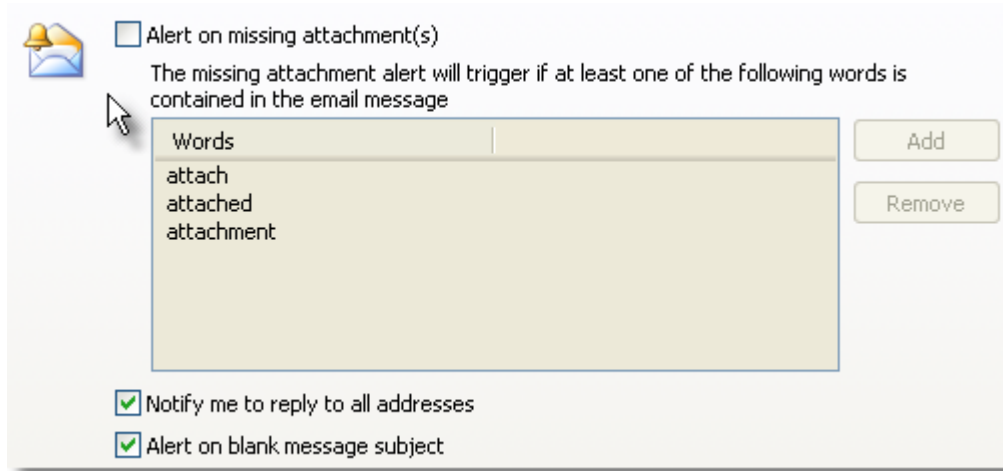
Alert on missing attachment(s)

The missing attachment alert will trigger if at least one of the following words is contained in the email message

Words

attach
attached
attachment

Add

Remove

Notify me to reply to all addresses

Alert on blank message subject